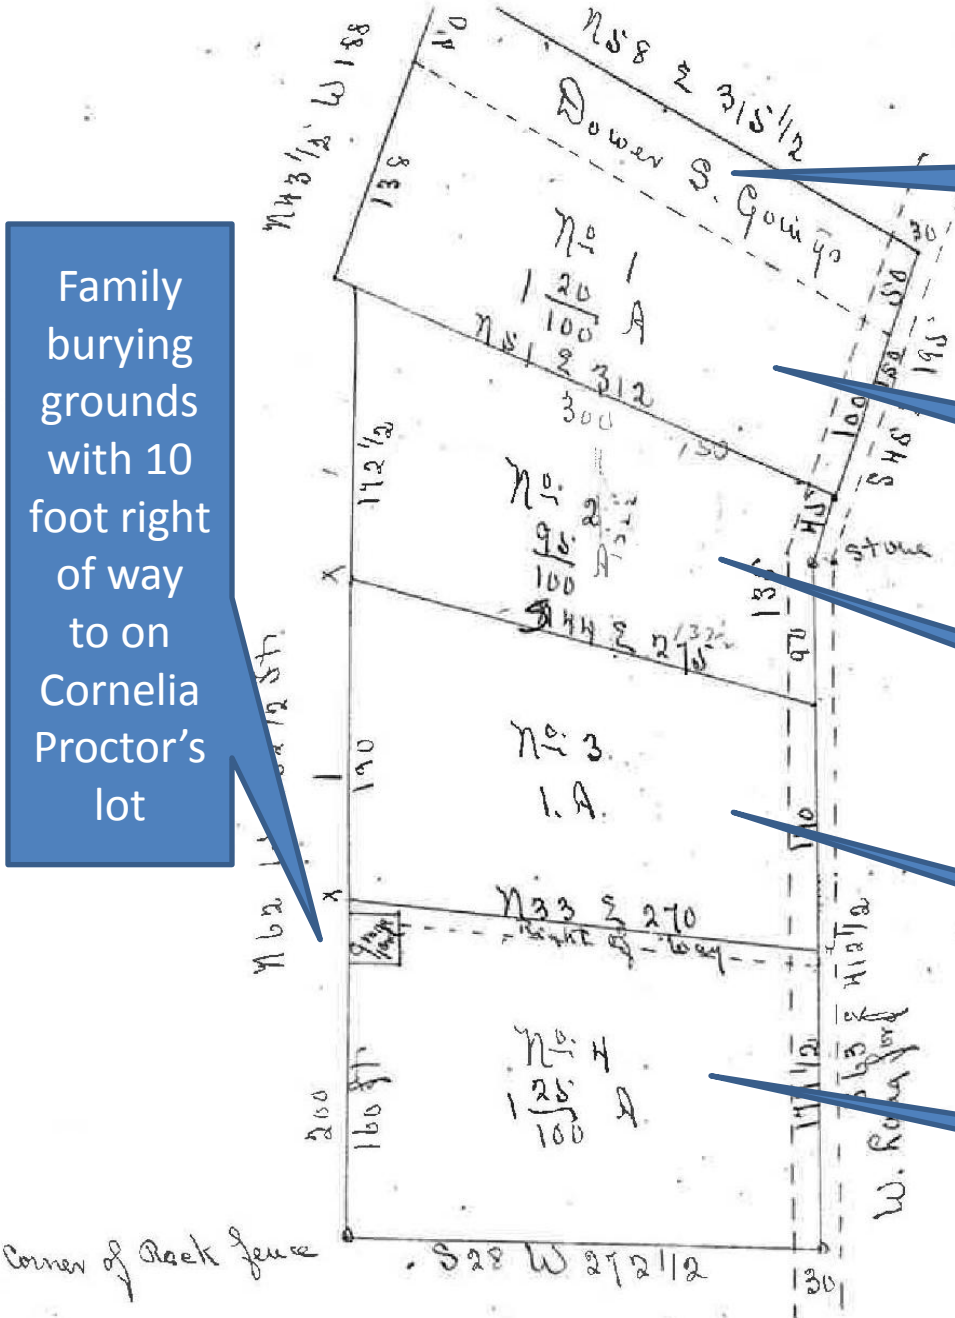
Family burying grounds with 10 foot right of way to on Cornelia Proctor's lot

N58 E 315 1/2

N43 1/2 W 188

10

Dower S. Goings

30

138

No 1
$1\frac{20}{100}$ A

N51 E 312

300

150

100

50

195

S45

No 2
$\frac{95}{100}$ A

172 1/2

415

stone

135

S44 E 275

No 3
1. A.

190

470

70

N62

N33 E 270

Right of way

414 1/2

No 4
$1\frac{25}{100}$ A

200

160 ft

174 1/2

W. Road

Corner of Rock fence

S28 W 272 1/2

30